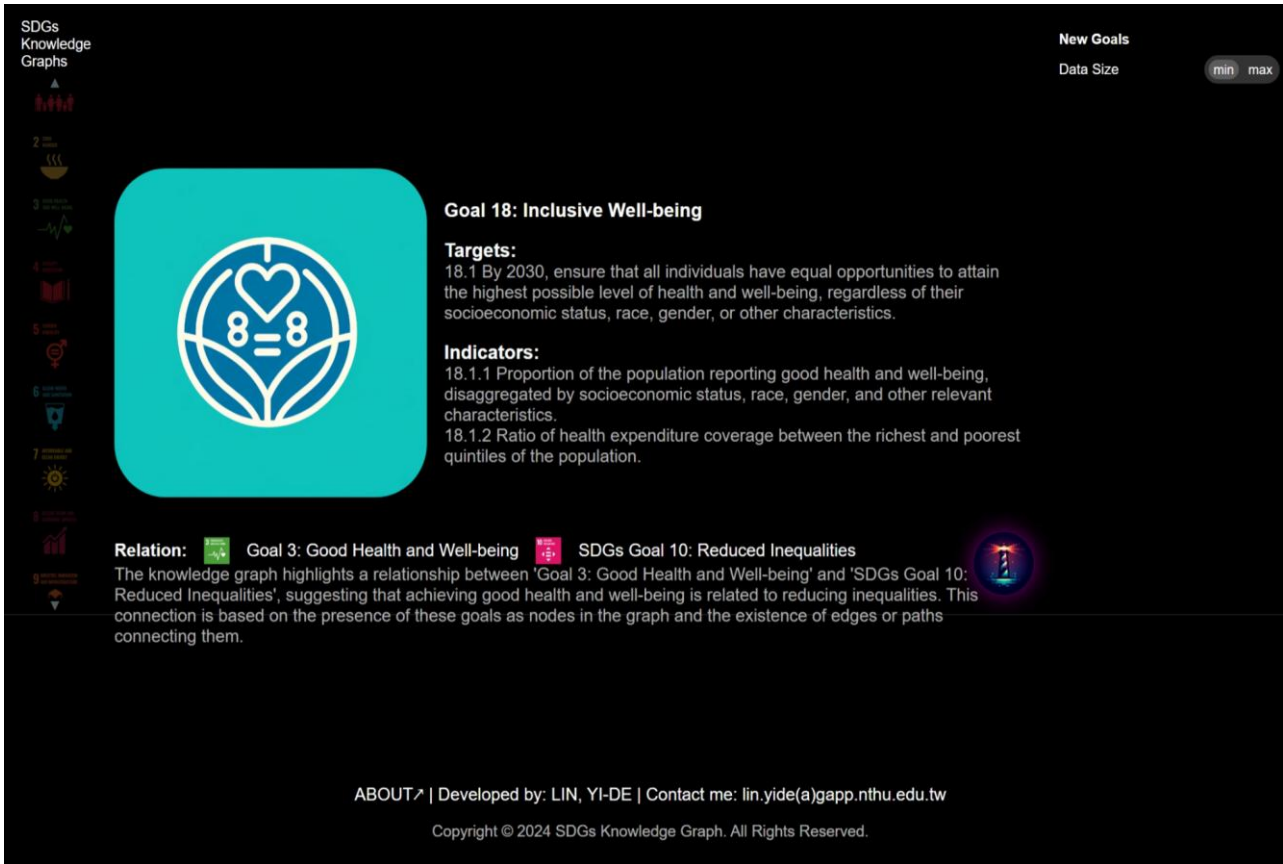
SDGs Knowledge Graphs

New Goals

Data Size min max

Goal 18: Inclusive Well-being

Targets:
18.1 By 2030, ensure that all individuals have equal opportunities to attain the highest possible level of health and well-being, regardless of their socioeconomic status, race, gender, or other characteristics.

Indicators:
18.1.1 Proportion of the population reporting good health and well-being, disaggregated by socioeconomic status, race, gender, and other relevant characteristics.
18.1.2 Ratio of health expenditure coverage between the richest and poorest quintiles of the population.

Relation: Goal 3: Good Health and Well-being SDGs Goal 10: Reduced Inequalities
The knowledge graph highlights a relationship between 'Goal 3: Good Health and Well-being' and 'SDGs Goal 10: Reduced Inequalities', suggesting that achieving good health and well-being is related to reducing inequalities. This connection is based on the presence of these goals as nodes in the graph and the existence of edges or paths connecting them.

ABOUT↗ | Developed by: LIN, YI-DE | Contact me: lin.yide(a)gapp.nthu.edu.tw

Copyright © 2024 SDGs Knowledge Graph. All Rights Reserved.